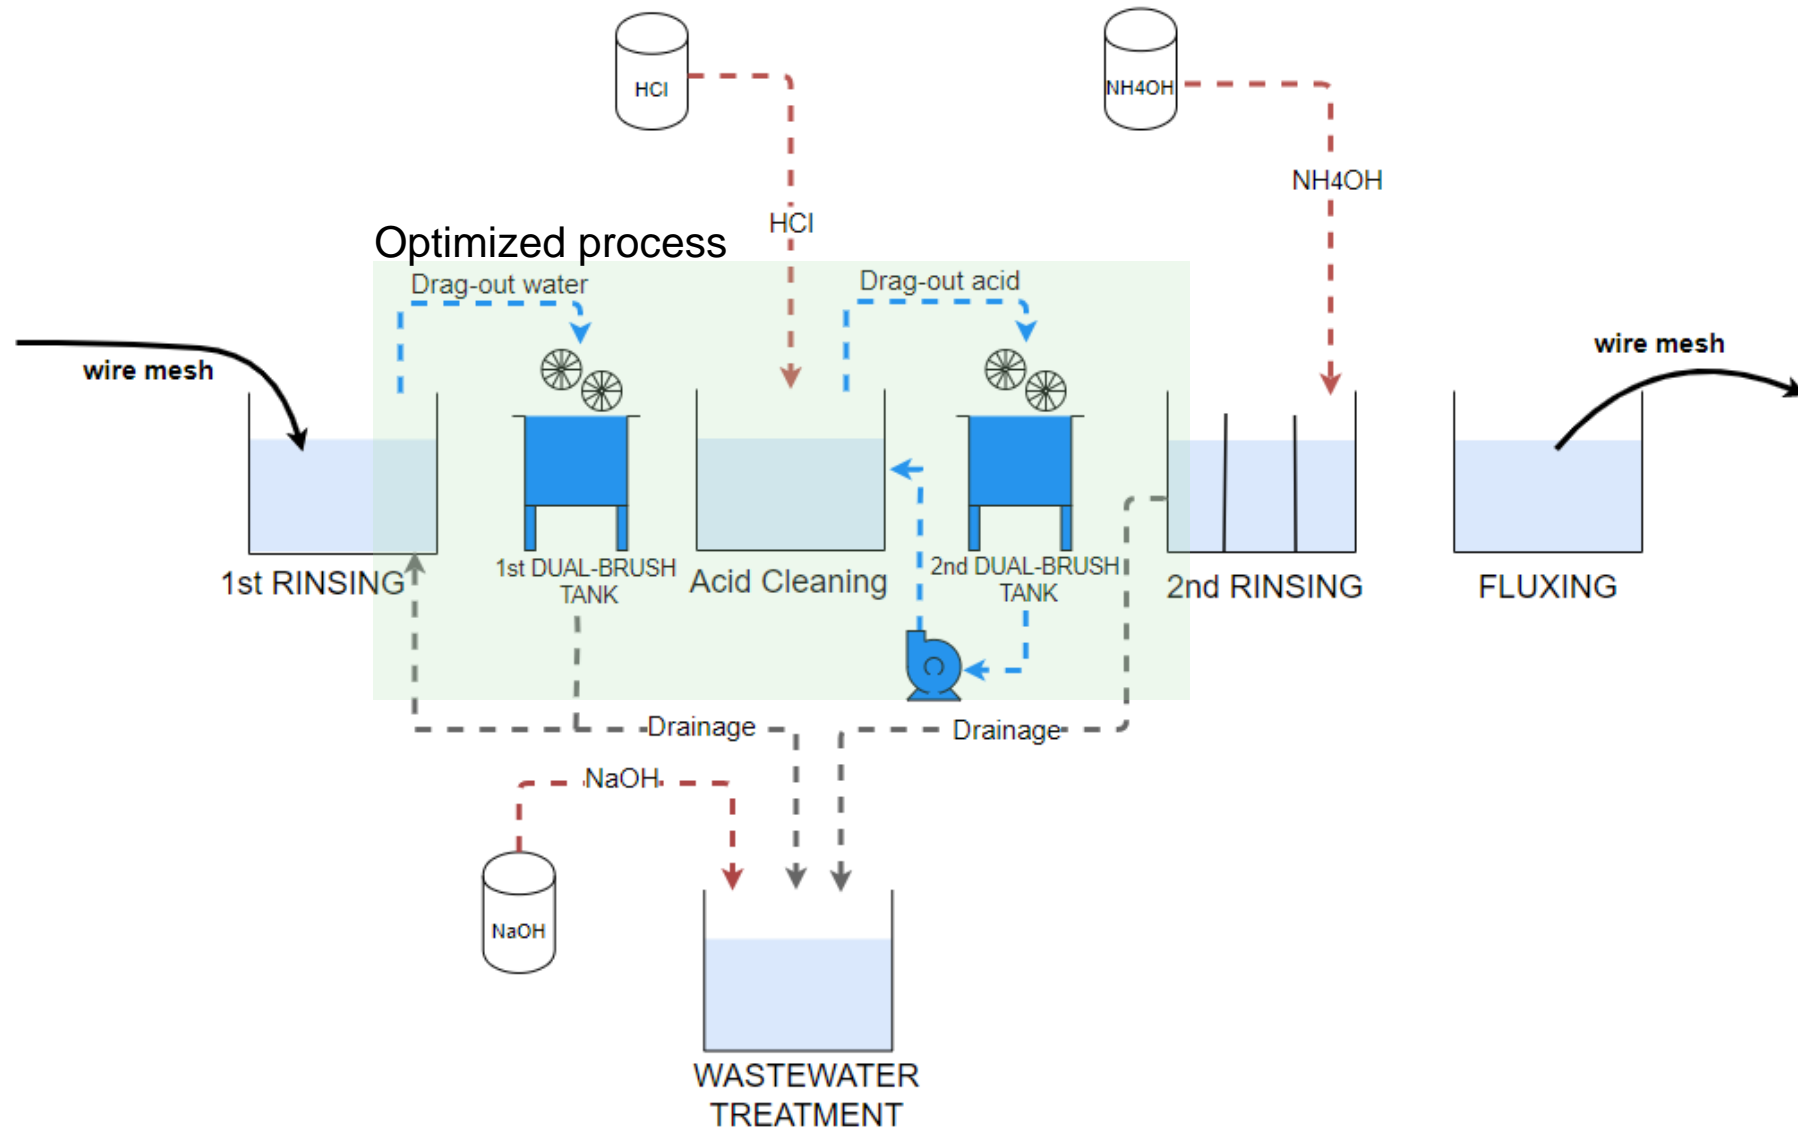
HCl

NH4OH

NH4OH

HCl

Optimized process

Drag-out water

Drag-out acid

wire mesh

wire mesh

1st RINSING

1st DUAL-BRUSH TANK

Acid Cleaning

2nd DUAL-BRUSH TANK

2nd RINSING

FLUXING

Drainage

Drainage

NaOH

NaOH

WASTEWATER TREATMENT